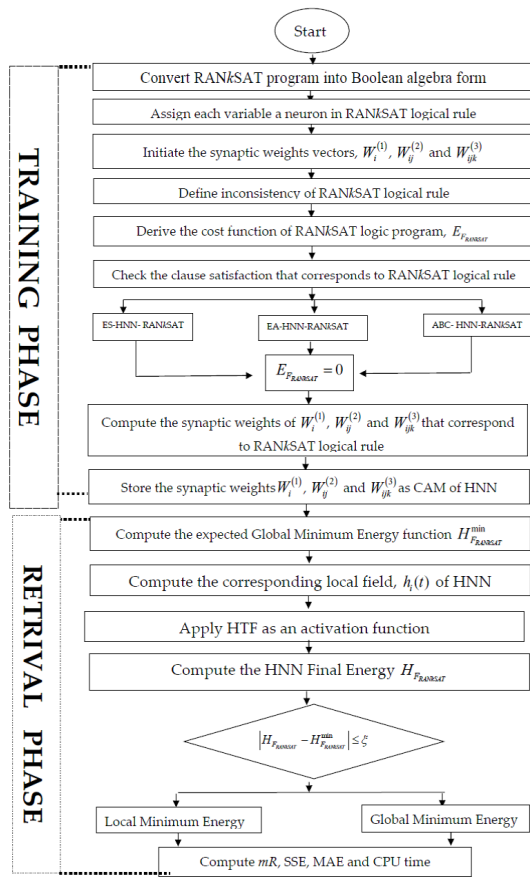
Start

TRAINING PHASE

Convert RAN$k$SAT program into Boolean algebra form

Assign each variable a neuron in RAN$k$SAT logical rule

Initiate the synaptic weights vectors, $W_i^{(1)}$, $W_{ij}^{(2)}$ and $W_{ijk}^{(3)}$

Define inconsistency of RAN$k$SAT logical rule

Derive the cost function of RAN$k$SAT logic program, $E_{F_{RANkSAT}}$

Check the clause satisfaction that corresponds to RAN$k$SAT logical rule

ES-HNN- RAN$k$SAT

EA-HNN-RAN$k$SAT

ABC- HNN-RAN$k$SAT

$E_{F_{RANkSAT}} = 0$

Compute the synaptic weights of $W_i^{(1)}$, $W_{ij}^{(2)}$ and $W_{ijk}^{(3)}$ that correspond to RAN$k$SAT logical rule

Store the synaptic weights $W_i^{(1)}$, $W_{ij}^{(2)}$ and $W_{ijk}^{(3)}$ as CAM of HNN

RETRIVAL PHASE

Compute the expected Global Minimum Energy function $H_{F_{RANkSAT}}^{\min}$

Compute the corresponding local field, $h_i(t)$ of HNN

Apply HTF as an activation function

Compute the HNN Final Energy $H_{F_{RANkSAT}}$

$\left|H_{F_{RANkSAT}} - H_{F_{RANkSAT}}^{\min}\right| \leq \xi$

Local Minimum Energy

Global Minimum Energy

Compute $mR$, SSE, MAE and CPU time